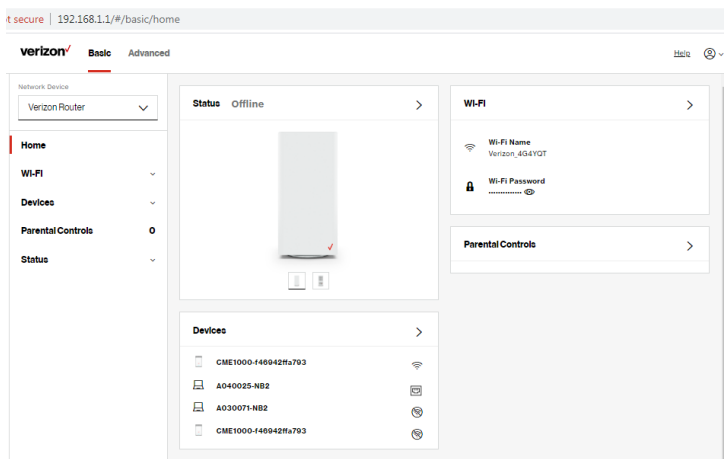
t secure | 192.168.1.1/#/basic/home

verizon✓ Basic Advanced

Help

Network Device
Verizon Router

Home
Wi-Fi
Devices
Parental Controls 0
Status

Status Offline

Wi-Fi

Wi-Fi Name
Verizon_4G4YQT

Wi-Fi Password
···············

Parental Controls

Devices

CME1000-f46942ffa793
A040025-NB2
A030071-NB2
CME1000-f46942ffa793